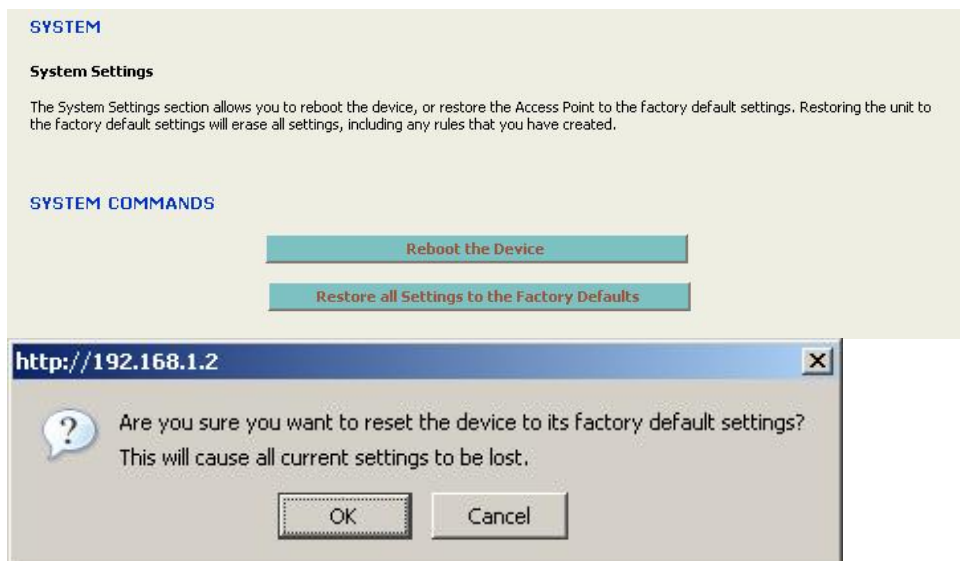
SYSTEM

System Settings

The System Settings section allows you to reboot the device, or restore the Access Point to the factory default settings. Restoring the unit to the factory default settings will erase all settings, including any rules that you have created.

SYSTEM COMMANDS

Reboot the Device

Restore all Settings to the Factory Defaults

http://192.168.1.2

×

Are you sure you want to reset the device to its factory default settings?
This will cause all current settings to be lost.

OK

Cancel